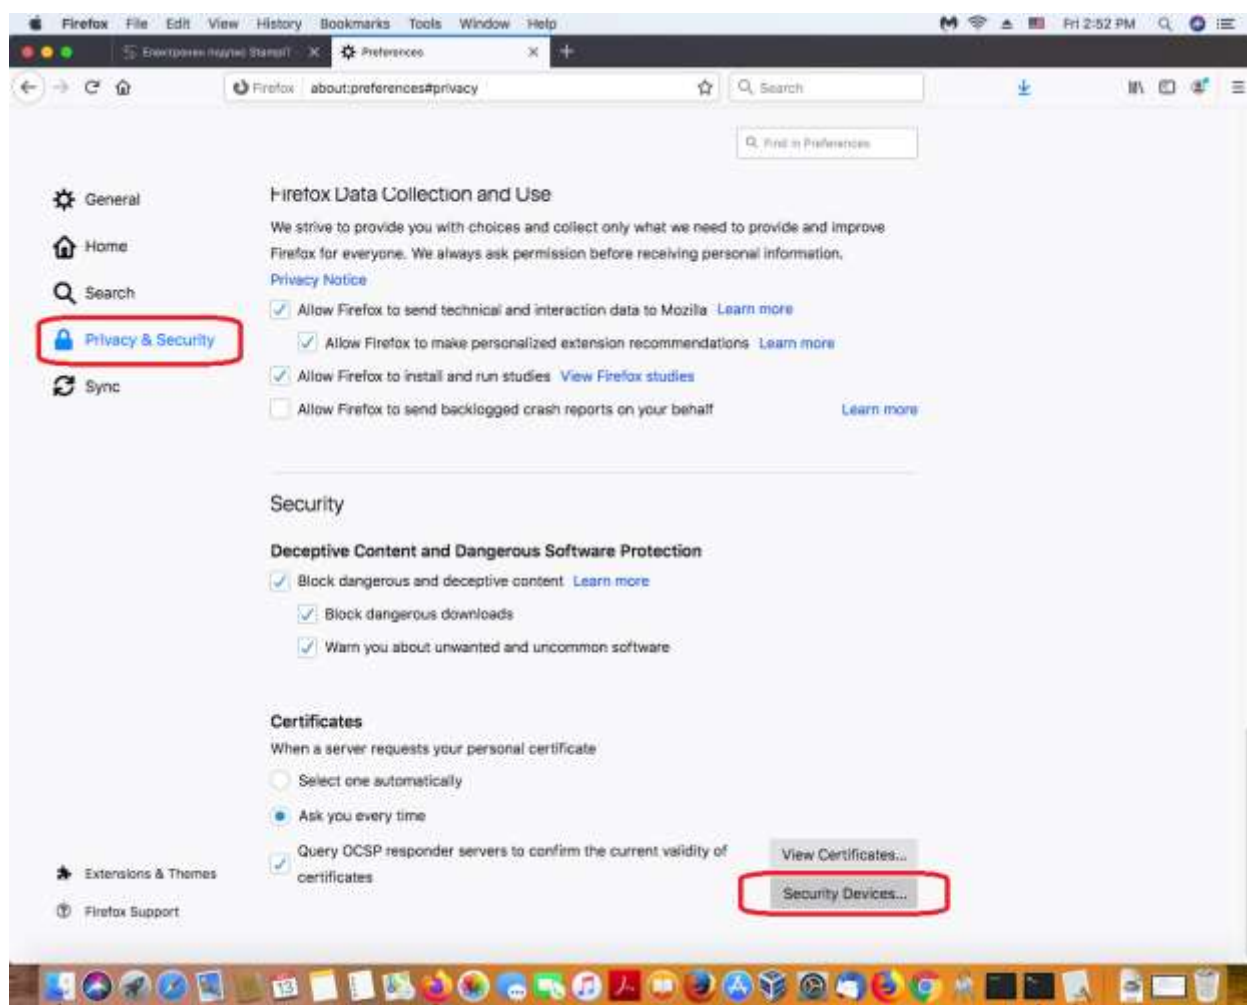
Firefox File Edit View History Bookmarks Tools Window Help
Fri 2:52 PM

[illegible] Preferences

Firefox about:preferences#privacy
Search

Find in Preferences

General
Home
Search
Privacy & Security
Sync

Firefox Data Collection and Use

We strive to provide you with choices and collect only what we need to provide and improve Firefox for everyone. We always ask permission before receiving personal information.

Privacy Notice

Allow Firefox to send technical and interaction data to Mozilla Learn more

Allow Firefox to make personalized extension recommendations Learn more

Allow Firefox to install and run studies View Firefox studies

Allow Firefox to send backlogged crash reports on your behalf Learn more

Security

Deceptive Content and Dangerous Software Protection

Block dangerous and deceptive content Learn more

Block dangerous downloads

Warn you about unwanted and uncommon software

Certificates

When a server requests your personal certificate

Select one automatically

Ask you every time

Query OCSP responder servers to confirm the current validity of certificates

View Certificates...

Security Devices...

Extensions & Themes

Firefox Support